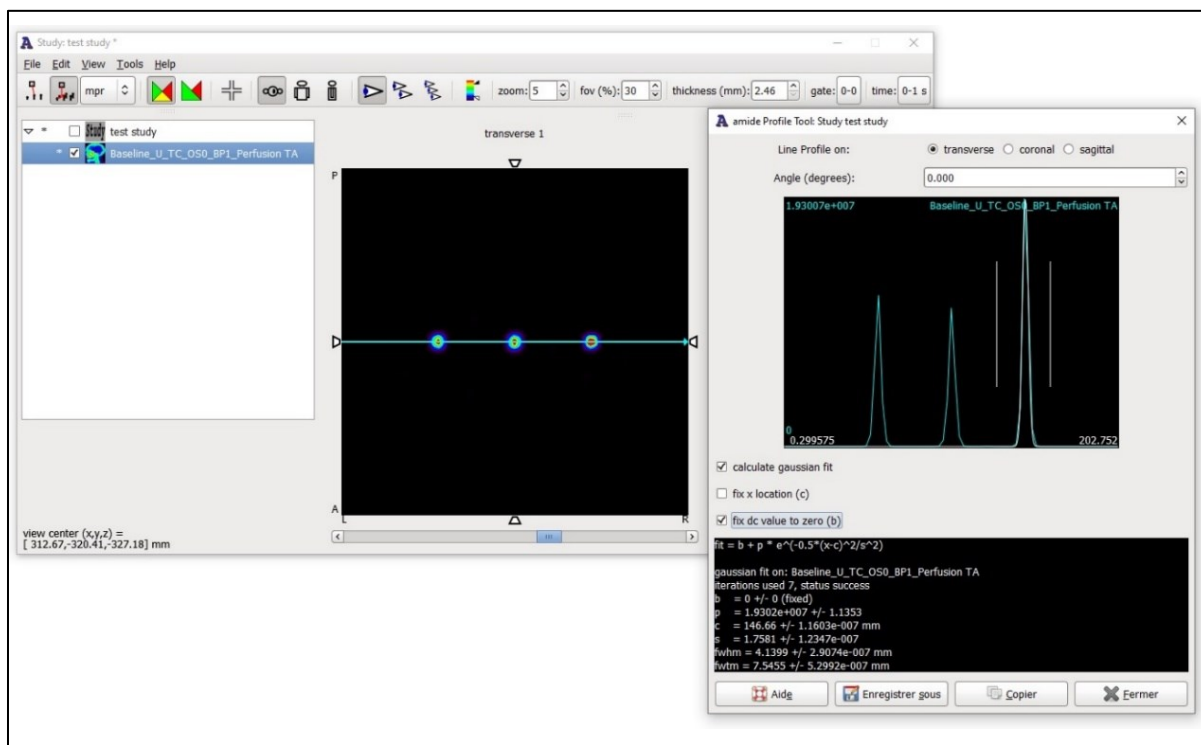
Study: test study *

File Edit View Tools Help

mpr zoom: 5 fov (%): 30 thickness (mm): 2.46 gate: 0-0 time: 0-1 s

test study
Baseline_U_TC_OS0_BP1_Perfusion TA

transverse 1

P

A

L

R

view center (x,y,z) =
[ 312.67,-320.41,-327.18] mm

amide Profile Tool: Study test study

Line Profile on: transverse coronal sagittal

Angle (degrees): 0.000

1.93007e+007 Baseline_U_TC_OS0_BP1_Perfusion TA

0
0.299575 202.752

calculate gaussian fit

fix x location (c)

fix dc value to zero (b)

fit = b + p * e^(-0.5*(x-c)^2/s^2)

gaussian fit on: Baseline_U_TC_OS0_BP1_Perfusion TA
iterations used 7, status success
b = 0 +/- 0 (fixed)
p = 1.9302e+007 +/- 1.1353
c = 146.66 +/- 1.1603e-007 mm
s = 1.7581 +/- 1.2347e-007
fwhm = 4.1399 +/- 2.9074e-007 mm
fwtm = 7.5455 +/- 5.2992e-007 mm

Aide Enregistrer sous Copier Fermer